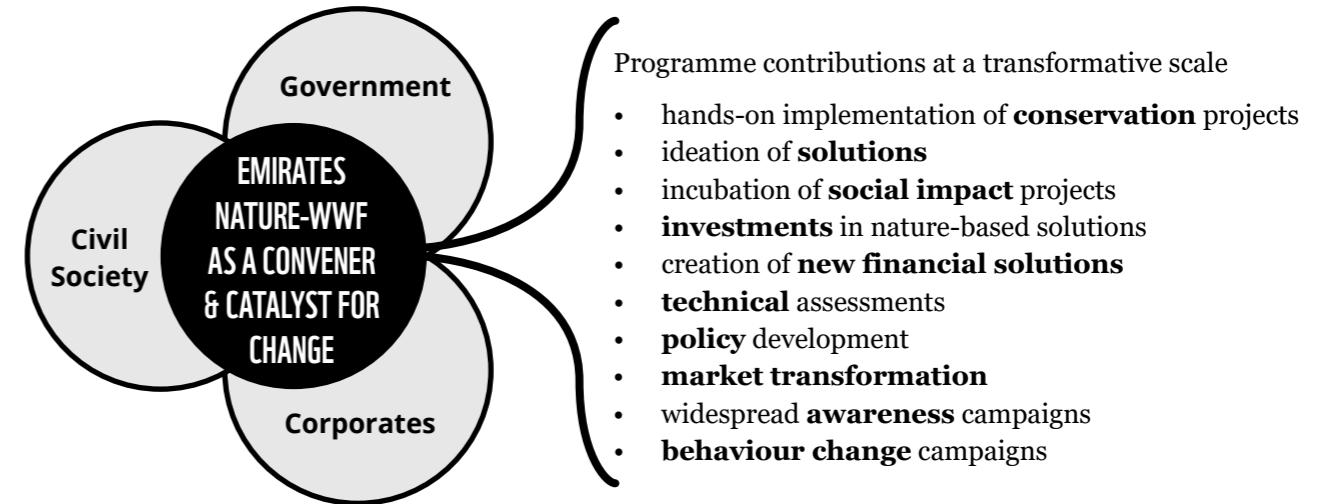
Government

Civil Society

EMIRATES NATURE-WWF AS A CONVENER & CATALYST FOR CHANGE

Corporates

Programme contributions at a transformative scale

- hands-on implementation of **conservation** projects
- ideation of **solutions**
- incubation of **social impact** projects
- **investments** in nature-based solutions
- creation of **new financial solutions**
- **technical** assessments
- **policy** development
- **market transformation**
- widespread **awareness** campaigns
- **behaviour change** campaigns